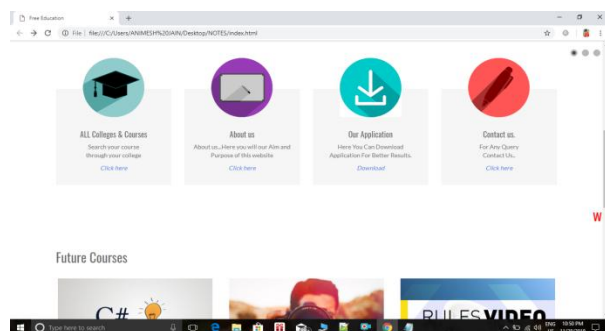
Free Education × +

← → C ⓘ File | file:///C:/Users/ANIMESH%20JAIN/Desktop/NOTES/index.html

ALL Colleges & Courses

Search your course through your college

Click here

About us

About us...Here you will our Aim and Purpose of this website

Click here

Our Application

Here You Can Download Application For Better Results.

Download

Contact us.

For Any Query Contact Us...

Click here

W

Future Courses

C#

RULES VIDEO

Type here to search

ENG 10:50 PM